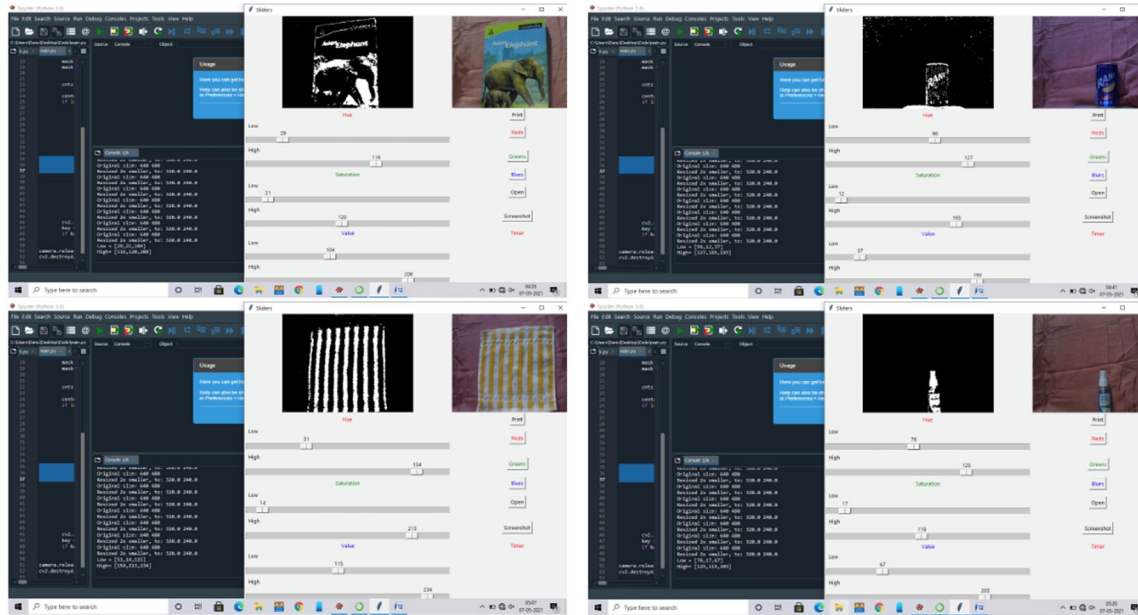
Spyder (Python 3.8)
File Edit Search Source Run Debug Consoles Projects Tools View Help
Sliders
Usage
Here you can get help
Help can also be sh
in Preferences > Ge
Console 1/A
Original size: 640 480
Resized 2x smaller, to: 320.0 240.0
Original size: 640 480
Resized 2x smaller, to: 320.0 240.0
Original size: 640 480
Resized 2x smaller, to: 320.0 240.0
Original size: 640 480
Resized 2x smaller, to: 320.0 240.0
Low = [28,21,104]
High= [116,120,208]
camera.relea
cv2.destroyA
Hue
Low
28
High
116
Saturation
Low
21
High
120
Value
Low
104
High
208
Print
Reds
Greens
Blues
Open
Screenshot
Timer
Type here to search
04:29
07-05-2021

Spyder (Python 3.8)
File Edit Search Source Run Debug Consoles Projects Tools View Help
Sliders
Usage
Here you can get help
Console 1/A
Original size: 640 480
Resized 2x smaller, to: 320.0 240.0
Low = [96,12,37]
High= [127,165,193]
camera.relea
cv2.destroyA
Hue
Low
96
High
127
Saturation
Low
12
High
165
Value
Low
37
High
193
Print
Reds
Greens
Blues
Open
Screenshot
Timer
Type here to search
04:41
07-05-2021

Spyder (Python 3.8)
File Edit Search Source Run Debug Consoles Projects Tools View Help
Sliders
Usage
Here you can get help
Console 1/A
Original size: 640 480
Resized 2x smaller, to: 320.0 240.0
Low = [31,14,115]
High= [154,213,234]
camera.relea
cv2.destroyA
Hue
Low
31
High
154
Saturation
Low
14
High
213
Value
Low
115
High
234
Print
Reds
Greens
Blues
Open
Screenshot
Timer
Type here to search
05:07
07-05-2021

Spyder (Python 3.8)
File Edit Search Source Run Debug Consoles Projects Tools View Help
Sliders
Usage
Here you can get help
Console 1/A
Original size: 640 480
Resized 2x smaller, to: 320.0 240.0
Low = [76,17,67]
High= [125,119,203]
camera.relea
cv2.destroyA
Hue
Low
76
High
125
Saturation
Low
17
High
119
Value
Low
67
High
203
Print
Reds
Greens
Blues
Open
Screenshot
Timer
Type here to search
05:20
07-05-2021